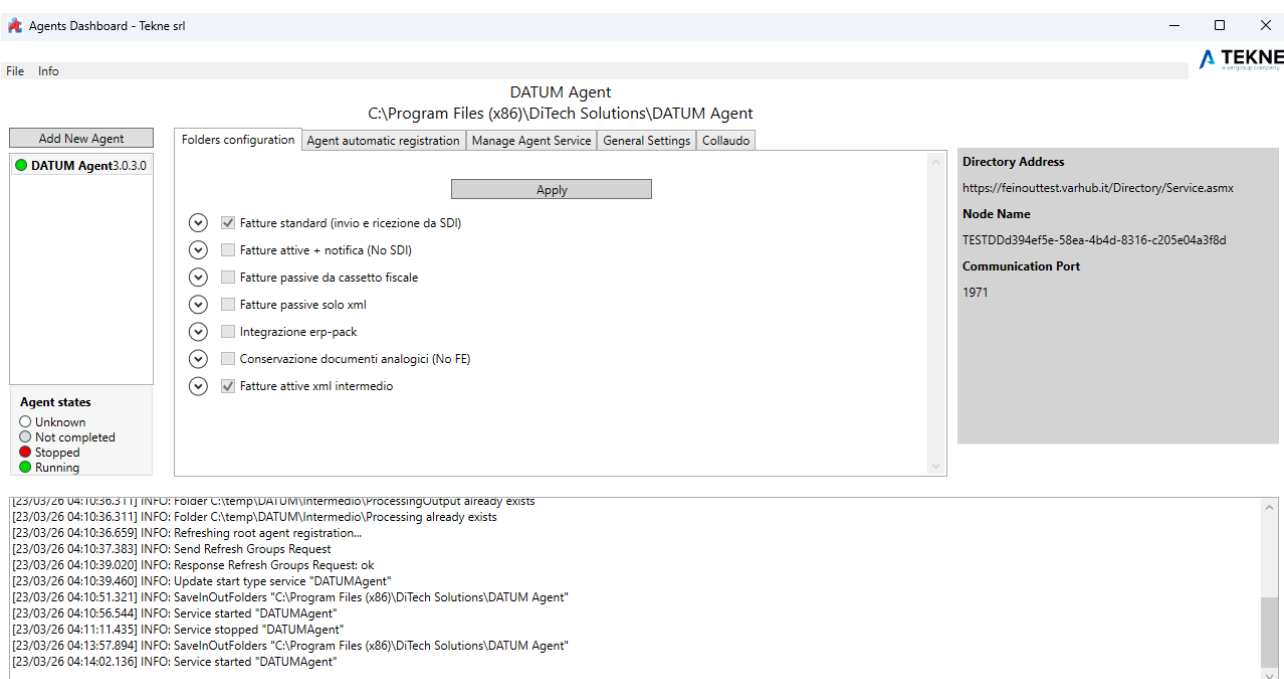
Agents Dashboard - Tekne srl

TEKNE
a wegroup company

File Info

DATUM Agent
C:\Program Files (x86)\DiTech Solutions\DATUM Agent

Add New Agent

DATUM Agent3.0.3.0

Agent states
Unknown
Not completed
Stopped
Running

Folders configuration | Agent automatic registration | Manage Agent Service | General Settings | Collaudo

Apply

Fatture standard (invio e ricezione da SDI)
Fatture attive + notifica (No SDI)
Fatture passive da cassetto fiscale
Fatture passive solo xml
Integrazione erp-pack
Conservazione documenti analogici (No FE)
Fatture attive xml intermedio

Directory Address
https://feinouttest.varhub.it/Directory/Service.asmx
Node Name
TESTDDd394ef5e-58ea-4b4d-8316-c205e04a3f8d
Communication Port
1971

[23/03/26 04:10:36.311] INFO: Folder C:\temp\DATUM\Intermedio\ProcessingOutput already exists
[23/03/26 04:10:36.311] INFO: Folder C:\temp\DATUM\Intermedio\Processing already exists
[23/03/26 04:10:36.659] INFO: Refreshing root agent registration...
[23/03/26 04:10:37.383] INFO: Send Refresh Groups Request
[23/03/26 04:10:39.020] INFO: Response Refresh Groups Request: ok
[23/03/26 04:10:39.460] INFO: Update start type service "DATUMAgent"
[23/03/26 04:10:51.321] INFO: SaveInOutFolders "C:\Program Files (x86)\DiTech Solutions\DATUM Agent"
[23/03/26 04:10:56.544] INFO: Service started "DATUMAgent"
[23/03/26 04:11:11.435] INFO: Service stopped "DATUMAgent"
[23/03/26 04:13:57.894] INFO: SaveInOutFolders "C:\Program Files (x86)\DiTech Solutions\DATUM Agent"
[23/03/26 04:14:02.136] INFO: Service started "DATUMAgent"